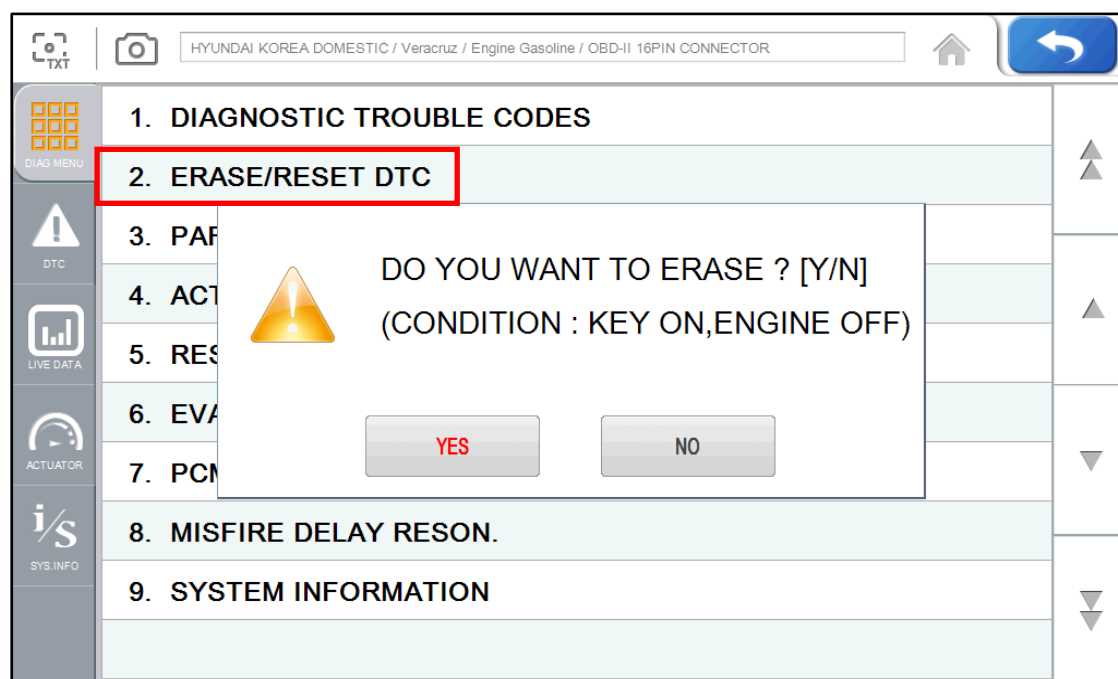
TXT

HYUNDAI KOREA DOMESTIC / Veracruz / Engine Gasoline / OBD-II 16PIN CONNECTOR

DIAG MENU

DTC

LIVE DATA

ACTUATOR

i/S

SYS.INFO

1. DIAGNOSTIC TROUBLE CODES

2. ERASE/RESET DTC

3. PAR

4. ACT

5. RES

6. EVA

7. PCM

8. MISFIRE DELAY RESON.

9. SYSTEM INFORMATION

DO YOU WANT TO ERASE ? [Y/N]

(CONDITION : KEY ON,ENGINE OFF)

YES

NO